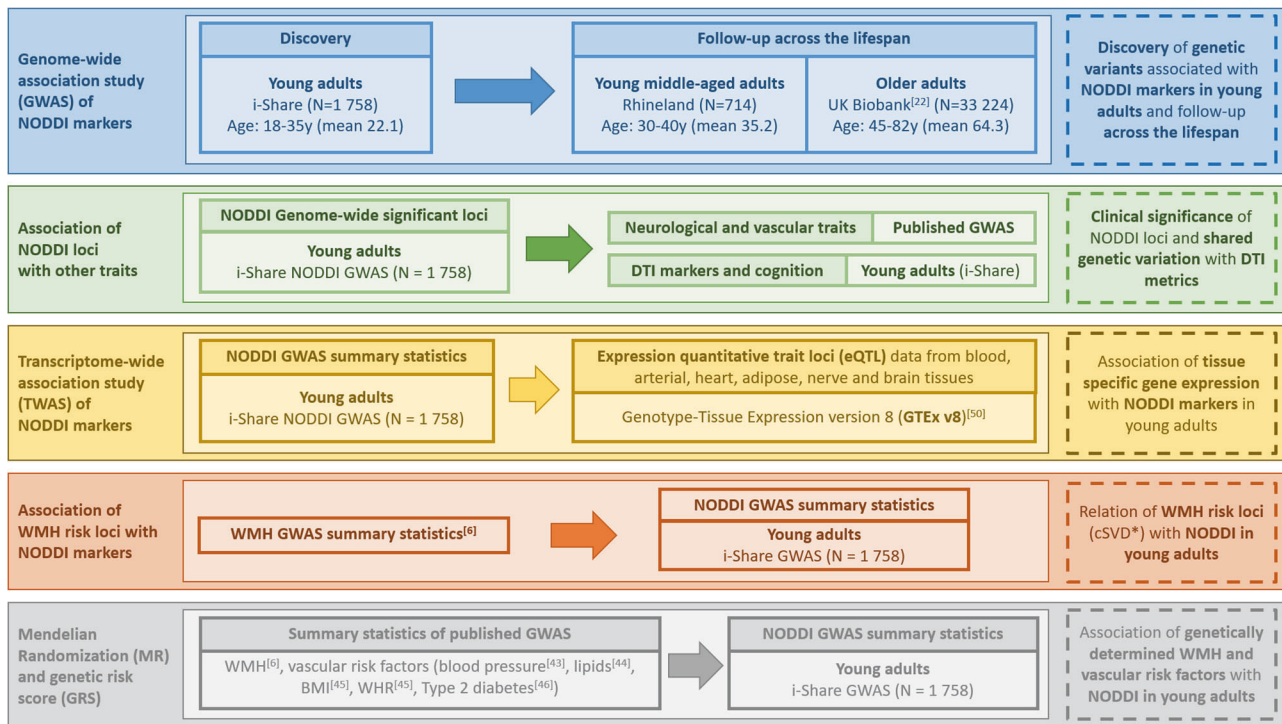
Genome-wide association study (GWAS) of NODDI markers

Discovery

Young adults
i-Share (N=1 758)
Age: 18-35y (mean 22.1)

Follow-up across the lifespan

Young middle-aged adults
Rhineland (N=714)
Age: 30-40y (mean 35.2)

Older adults
UK Biobank$^{[22]}$ (N=33 224)
Age: 45-82y (mean 64.3)

Discovery of genetic variants associated with NODDI markers in young adults and follow-up across the lifespan

Association of NODDI loci with other traits

NODDI Genome-wide significant loci

Young adults
i-Share NODDI GWAS (N = 1 758)

Neurological and vascular traits | Published GWAS

DTI markers and cognition | Young adults (i-Share)

Clinical significance of NODDI loci and shared genetic variation with DTI metrics

Transcriptome-wide association study (TWAS) of NODDI markers

NODDI GWAS summary statistics

Young adults
i-Share NODDI GWAS (N = 1 758)

Expression quantitative trait loci (eQTL) data from blood, arterial, heart, adipose, nerve and brain tissues

Genotype-Tissue Expression version 8 (GTEx v8)$^{[50]}$

Association of tissue specific gene expression with NODDI markers in young adults

Association of WMH risk loci with NODDI markers

WMH GWAS summary statistics$^{[6]}$

NODDI GWAS summary statistics

Young adults
i-Share GWAS (N = 1 758)

Relation of WMH risk loci (cSVD*) with NODDI in young adults

Mendelian Randomization (MR) and genetic risk score (GRS)

Summary statistics of published GWAS

WMH$^{[6]}$, vascular risk factors (blood pressure$^{[43]}$, lipids$^{[44]}$, BMI$^{[45]}$, WHR$^{[45]}$, Type 2 diabetes$^{[46]}$)

NODDI GWAS summary statistics

Young adults
i-Share GWAS (N = 1 758)

Association of genetically determined WMH and vascular risk factors with NODDI in young adults